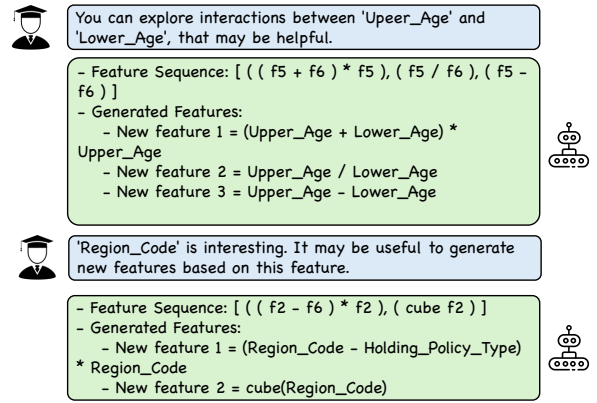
You can explore interactions between 'Upeer_Age' and 'Lower_Age', that may be helpful.

- Feature Sequence: [ ( ( f5 + f6 ) * f5 ), ( f5 / f6 ), ( f5 - f6 ) ]
- Generated Features:
 - New feature 1 = (Upper_Age + Lower_Age) * Upper_Age
 - New feature 2 = Upper_Age / Lower_Age
 - New feature 3 = Upper_Age - Lower_Age

'Region_Code' is interesting. It may be useful to generate new features based on this feature.

- Feature Sequence: [ ( ( f2 - f6 ) * f2 ), ( cube f2 ) ]
- Generated Features:
 - New feature 1 = (Region_Code - Holding_Policy_Type) * Region_Code
 - New feature 2 = cube(Region_Code)